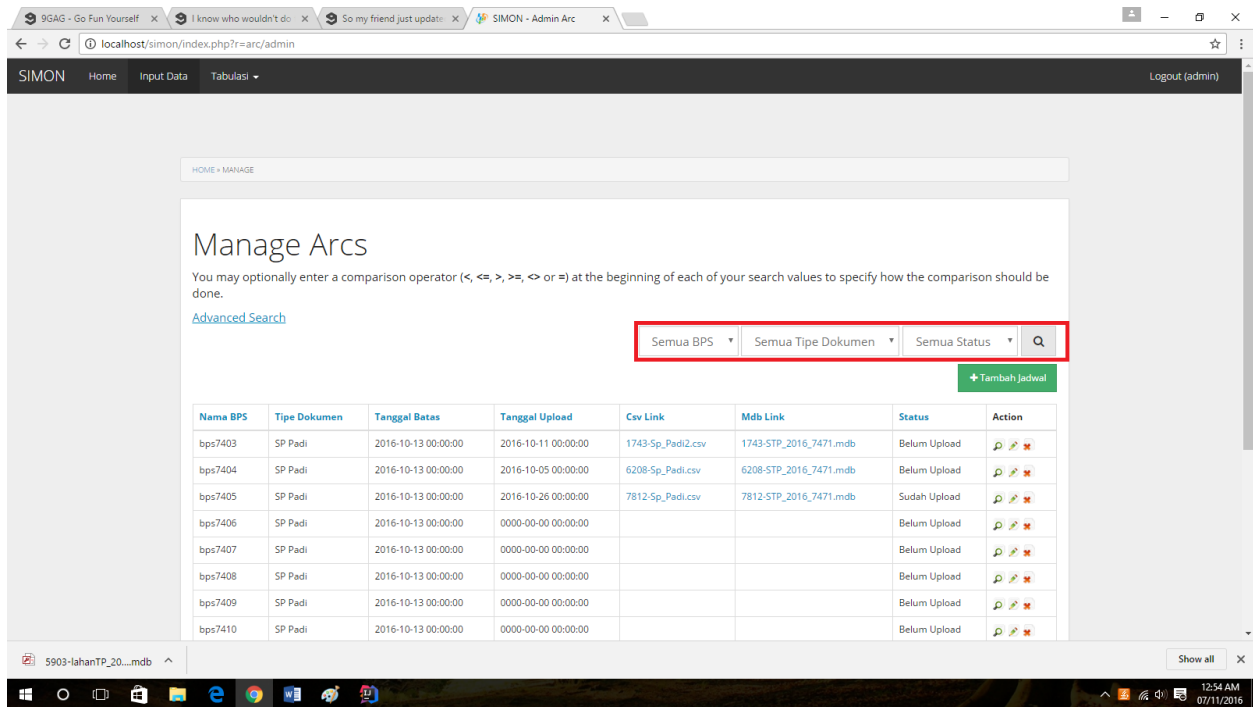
9GAG - Go Fun Yourself ×
I know who wouldn't do ×
So my friend just update ×
SIMON - Admin Arc ×

localhost/simon/index.php?r=arc/admin

SIMON Home Input Data Tabulasi ▾ Logout (admin)

HOME » MANAGE

Manage Arcs

You may optionally enter a comparison operator (<, <=, >, >=, <> or =) at the beginning of each of your search values to specify how the comparison should be done.

Advanced Search

Semua BPS ▾ Semua Tipe Dokumen ▾ Semua Status ▾

+ Tambah Jadwal

| Nama BPS | Tipe Dokumen | Tanggal Batas | Tanggal Upload | Csv Link | Mdb Link | Status | Action |
|---|---|---|---|---|---|---|---|
| bps7403 | SP Padi | 2016-10-13 00:00:00 | 2016-10-11 00:00:00 | 1743-Sp_Padi2.csv | 1743-STP_2016_7471.mdb | Belum Upload | |
| bps7404 | SP Padi | 2016-10-13 00:00:00 | 2016-10-05 00:00:00 | 6208-Sp_Padi.csv | 6208-STP_2016_7471.mdb | Belum Upload | |
| bps7405 | SP Padi | 2016-10-13 00:00:00 | 2016-10-26 00:00:00 | 7812-Sp_Padi.csv | 7812-STP_2016_7471.mdb | Sudah Upload | |
| bps7406 | SP Padi | 2016-10-13 00:00:00 | 0000-00-00 00:00:00 | | | Belum Upload | |
| bps7407 | SP Padi | 2016-10-13 00:00:00 | 0000-00-00 00:00:00 | | | Belum Upload | |
| bps7408 | SP Padi | 2016-10-13 00:00:00 | 0000-00-00 00:00:00 | | | Belum Upload | |
| bps7409 | SP Padi | 2016-10-13 00:00:00 | 0000-00-00 00:00:00 | | | Belum Upload | |
| bps7410 | SP Padi | 2016-10-13 00:00:00 | 0000-00-00 00:00:00 | | | Belum Upload | |

5903-lahanTP_20....mdb ^
Show all ×

12:54 AM
07/11/2016